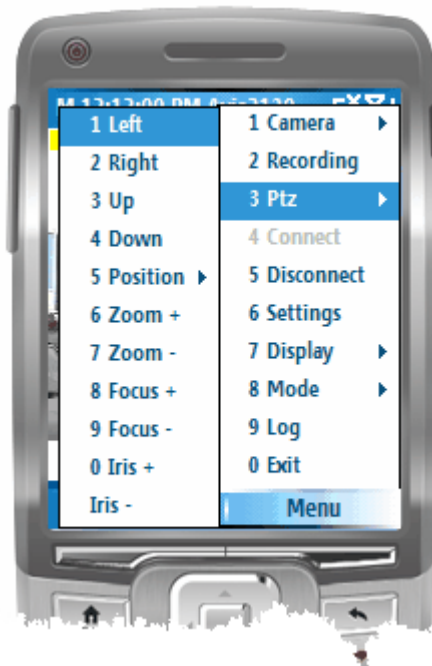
M 12:12:00 PM Axis2120 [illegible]

1 Left
2 Right
3 Up
4 Down
5 Position
6 Zoom +
7 Zoom -
8 Focus +
9 Focus -
0 Iris +
Iris -

1 Camera
2 Recording
3 Ptz
4 Connect
5 Disconnect
6 Settings
7 Display
8 Mode
9 Log
0 Exit

Menu